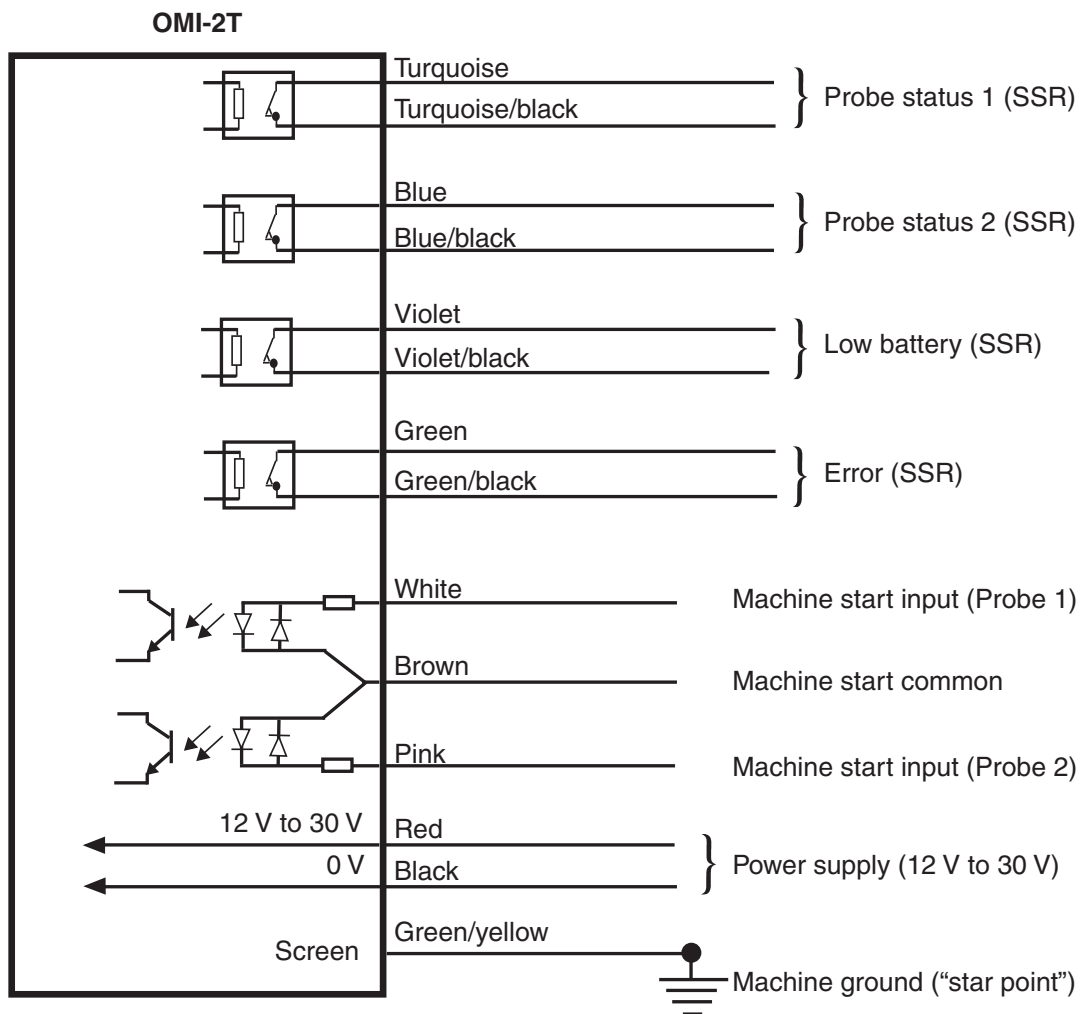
OMI-2T

Turquoise
Turquoise/black
Probe status 1 (SSR)

Blue
Blue/black
Probe status 2 (SSR)

Violet
Violet/black
Low battery (SSR)

Green
Green/black
Error (SSR)

White
Machine start input (Probe 1)

Brown
Machine start common

Pink
Machine start input (Probe 2)

12 V to 30 V
Red
0 V
Black
Power supply (12 V to 30 V)

Screen
Green/yellow
Machine ground (“star point”)